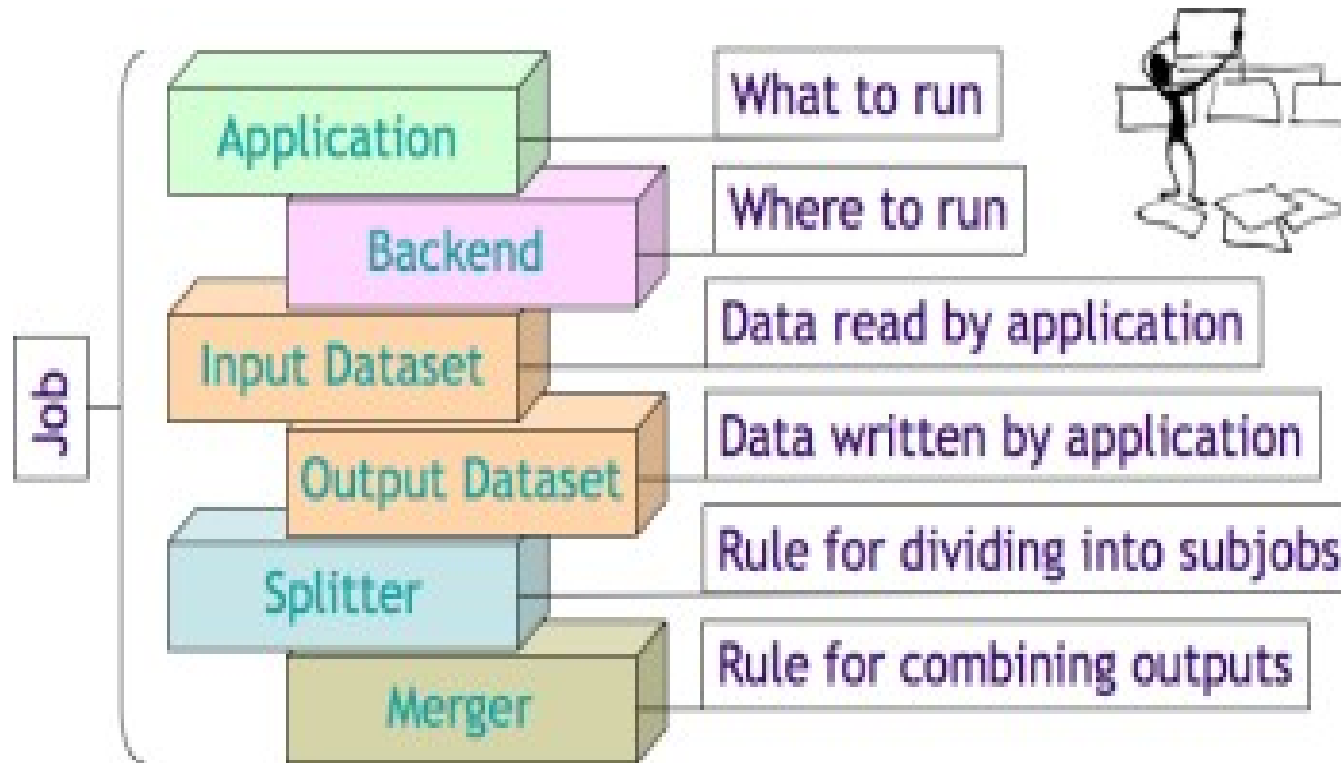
Job

Application
What to run

Backend
Where to run

Input Dataset
Data read by application

Output Dataset
Data written by application

Splitter
Rule for dividing into subjobs

Merger
Rule for combining outputs